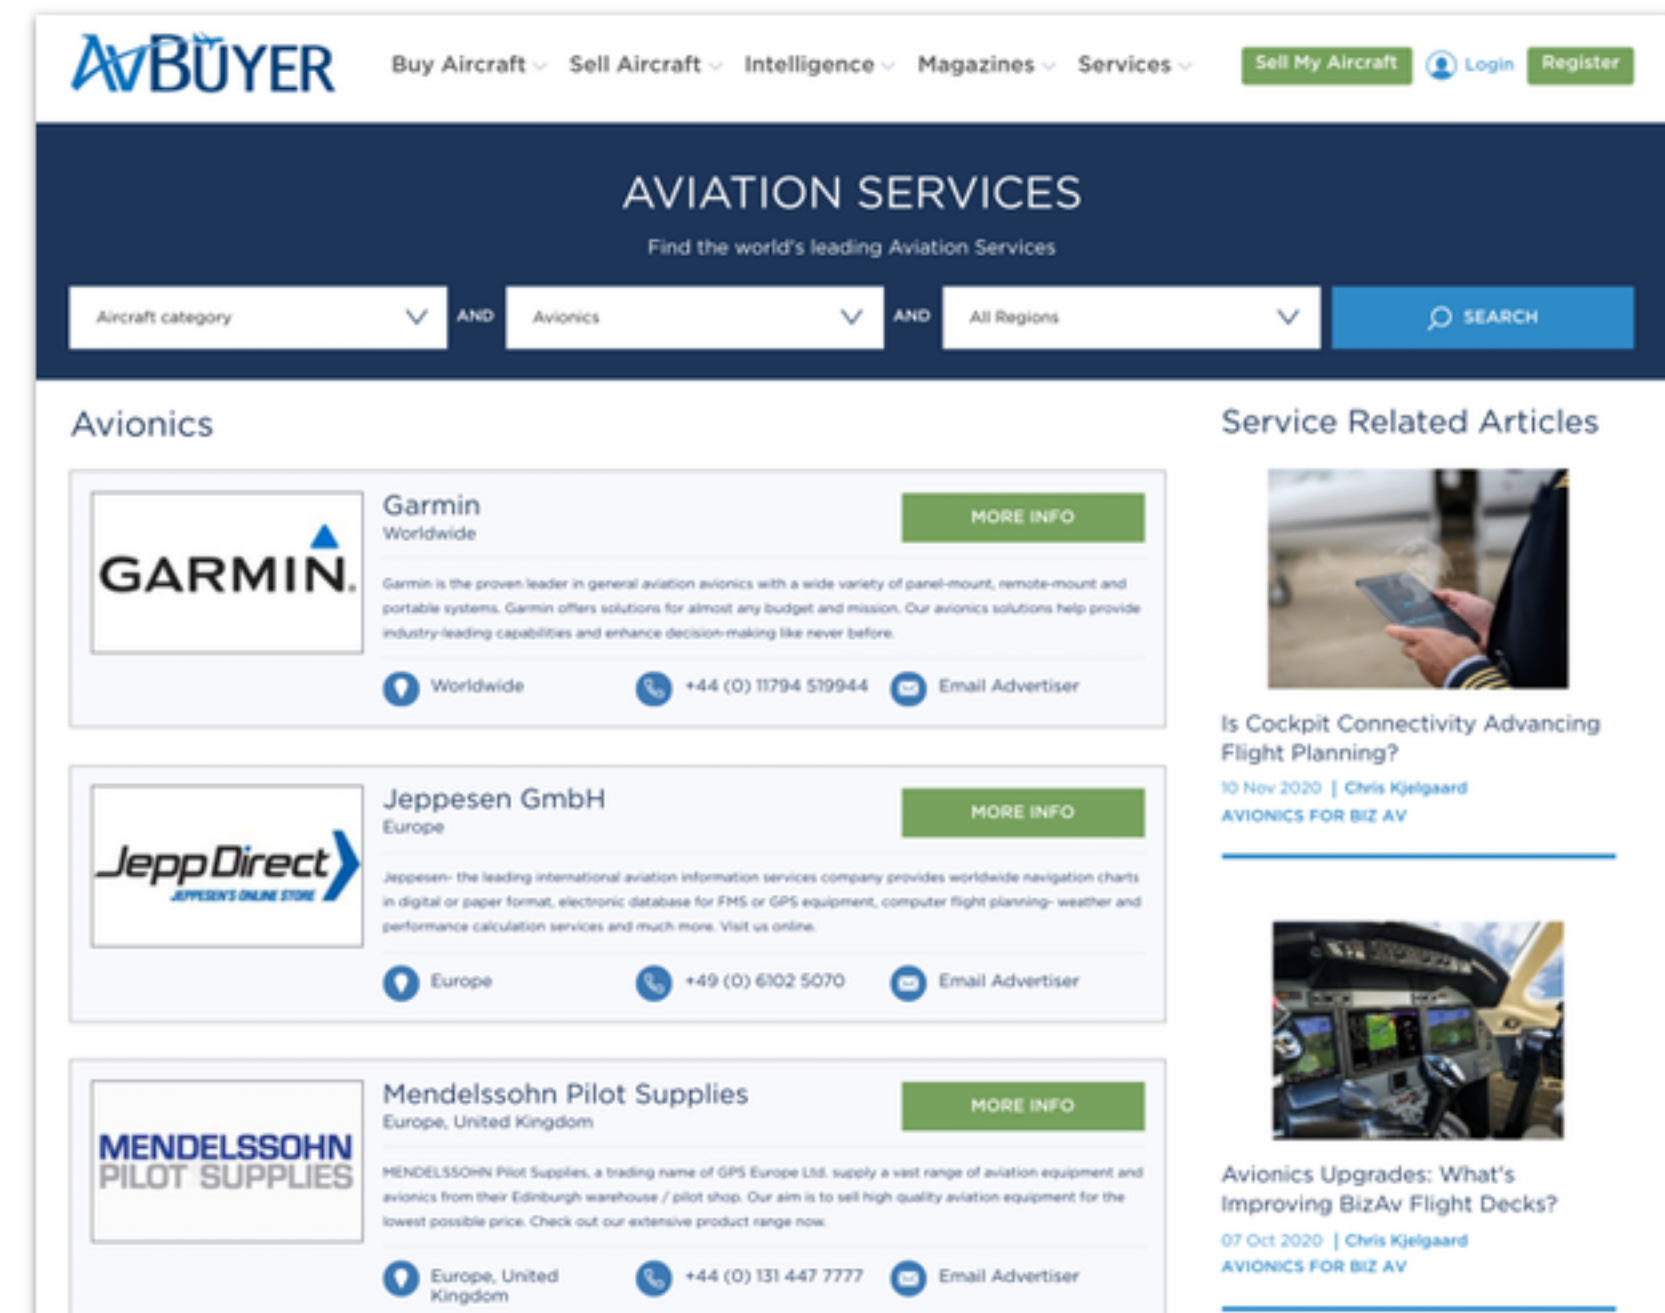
AvBUYER

Buy Aircraft Sell Aircraft Intelligence Magazines Services Sell My Aircraft Login Register

AVIATION SERVICES

Find the world's leading Aviation Services

Aircraft category AND Avionics AND All Regions SEARCH

Avionics

GARMIN.

Garmin
Worldwide

MORE INFO

Garmin is the proven leader in general aviation avionics with a wide variety of panel-mount, remote-mount and portable systems. Garmin offers solutions for almost any budget and mission. Our avionics solutions help provide industry-leading capabilities and enhance decision-making like never before.

Worldwide +44 (0) 11794 519944 Email Advertiser

JeppDirect
JEPPESEN'S ONLINE STORE

Jeppesen GmbH
Europe

MORE INFO

Jeppesen- the leading international aviation information services company provides worldwide navigation charts in digital or paper format, electronic database for FMS or GPS equipment, computer flight planning- weather and performance calculation services and much more. Visit us online.

Europe +49 (0) 6102 5070 Email Advertiser

MENDELSSOHN PILOT SUPPLIES

Mendelssohn Pilot Supplies
Europe, United Kingdom

MORE INFO

MENDELSSOHN Pilot Supplies, a trading name of GPS Europe Ltd. supply a vast range of aviation equipment and avionics from their Edinburgh warehouse / pilot shop. Our aim is to sell high quality aviation equipment for the lowest possible price. Check out our extensive product range now.

Europe, United Kingdom +44 (0) 131 447 7777 Email Advertiser

Service Related Articles

Is Cockpit Connectivity Advancing Flight Planning?

10 Nov 2020 | Chris Kjelgaard
AVIONICS FOR BIZ AV

Avionics Upgrades: What's Improving BizAv Flight Decks?

07 Oct 2020 | Chris Kjelgaard
AVIONICS FOR BIZ AV